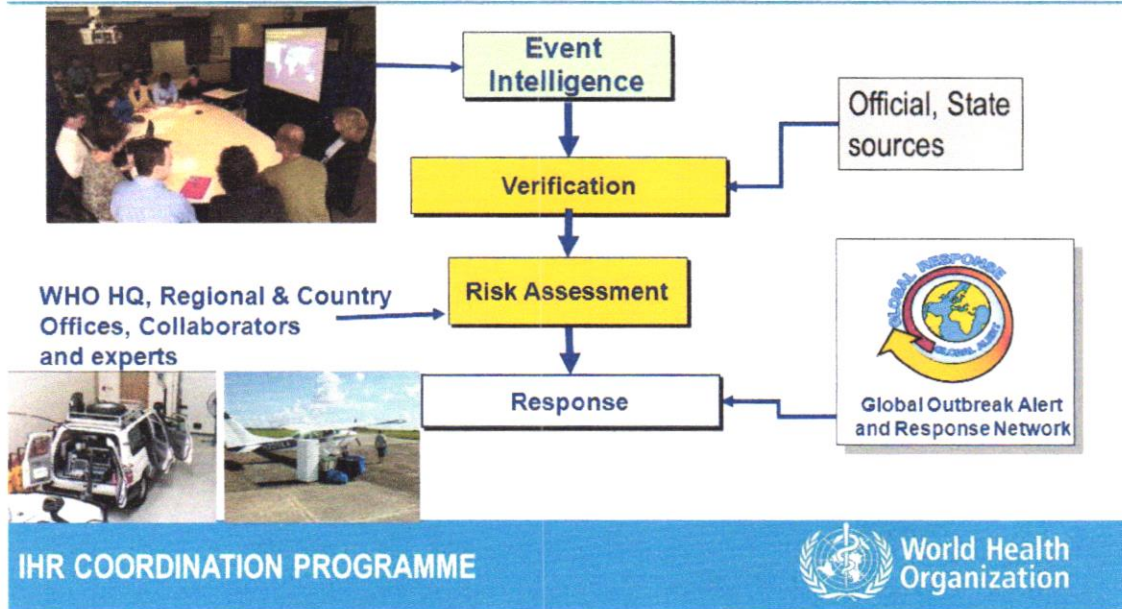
Event Intelligence

Official, State sources

Verification

Risk Assessment

WHO HQ, Regional & Country Offices, Collaborators and experts

GLOBAL RESPONSE
GLOBAL ALERT

Response

Global Outbreak Alert and Response Network

IHR COORDINATION PROGRAMME

World Health Organization